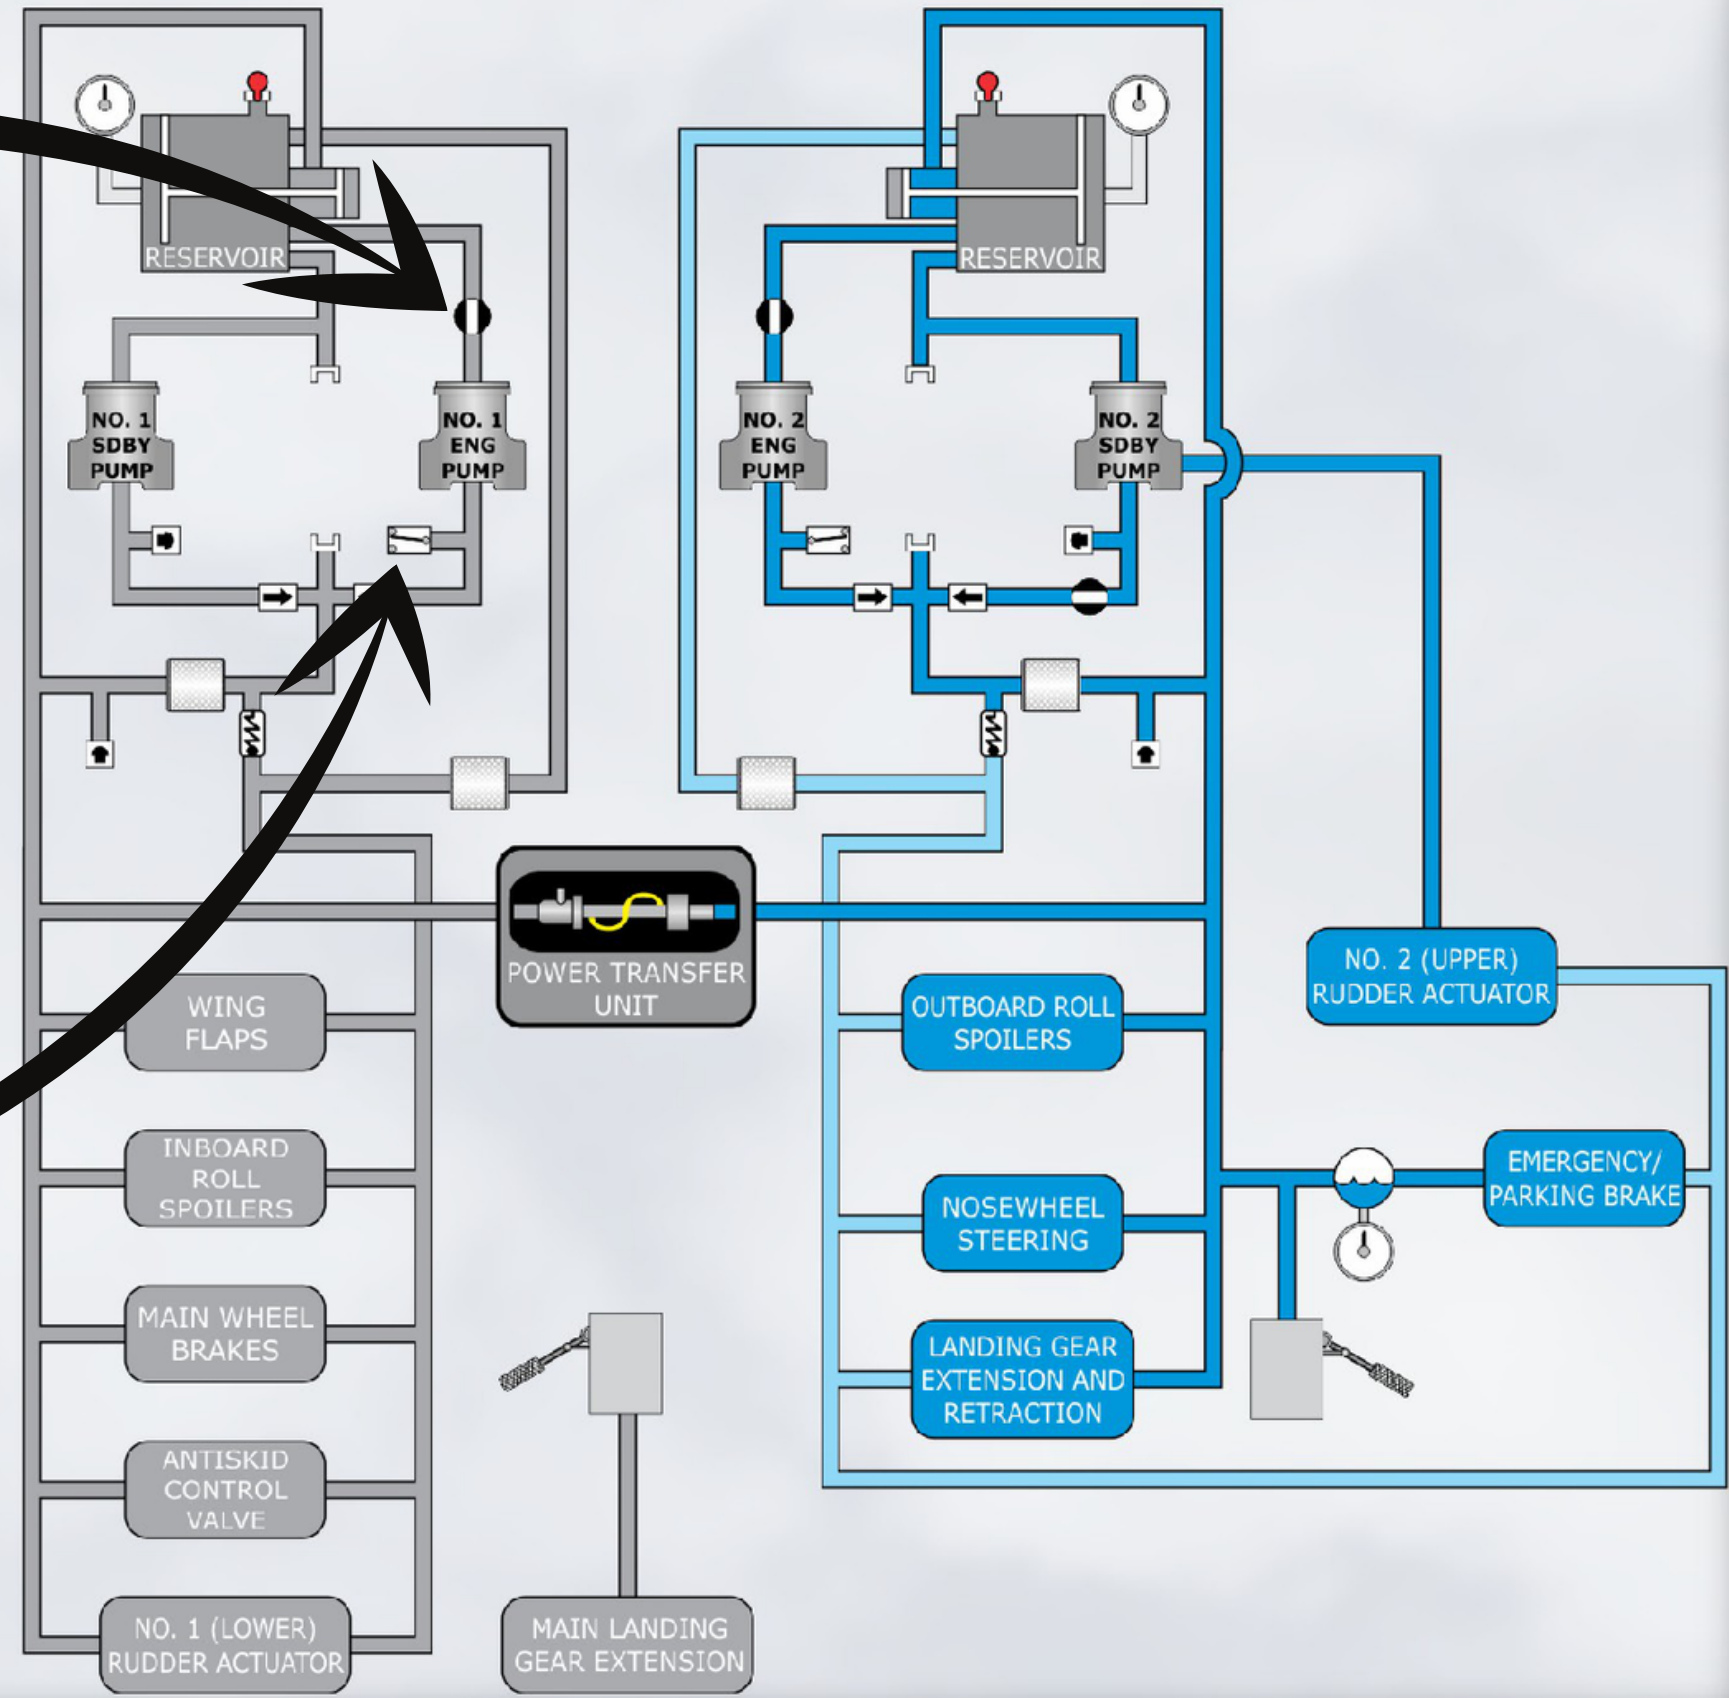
RESERVOIR

NO. 1 SDBY PUMP

NO. 1 ENG PUMP

RESERVOIR

NO. 2 ENG PUMP

NO. 2 SDBY PUMP

POWER TRANSFER UNIT

NO. 2 (UPPER) RUDDER ACTUATOR

WING FLAPS

OUTBOARD ROLL SPOILERS

INBOARD ROLL SPOILERS

EMERGENCY/ PARKING BRAKE

NOSEWHEEL STEERING

MAIN WHEEL BRAKES

LANDING GEAR EXTENSION AND RETRACTION

ANTISKID CONTROL VALVE

NO. 1 (LOWER) RUDDER ACTUATOR

MAIN LANDING GEAR EXTENSION